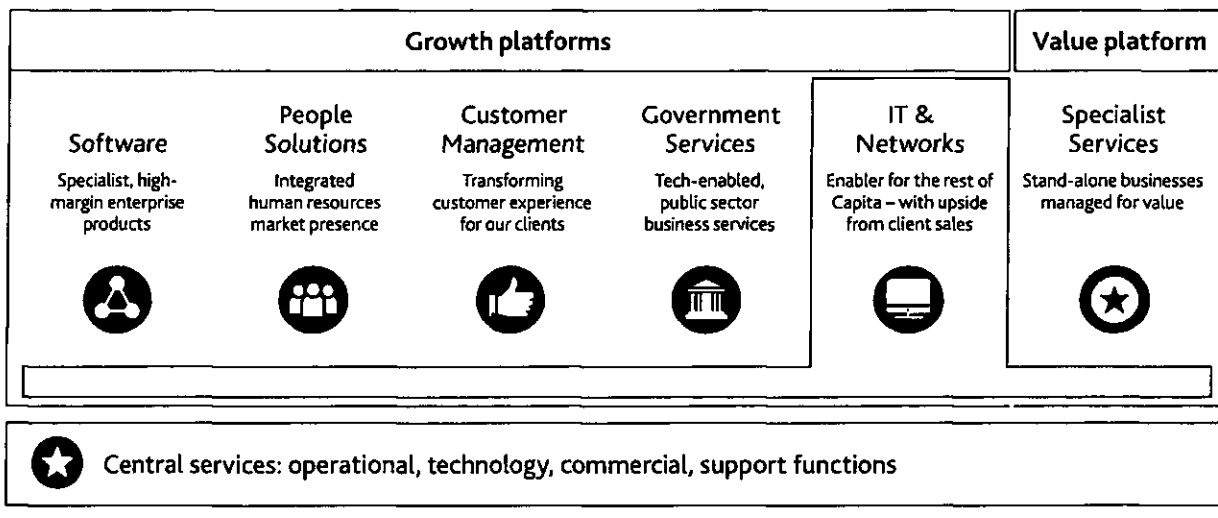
Growth platforms

Value platform

Software
Specialist, high-margin enterprise products

People Solutions
Integrated human resources market presence

Customer Management
Transforming customer experience for our clients

Government Services
Tech-enabled, public sector business services

IT & Networks
Enabler for the rest of Capita – with upside from client sales

Specialist Services
Stand-alone businesses managed for value

Central services: operational, technology, commercial, support functions